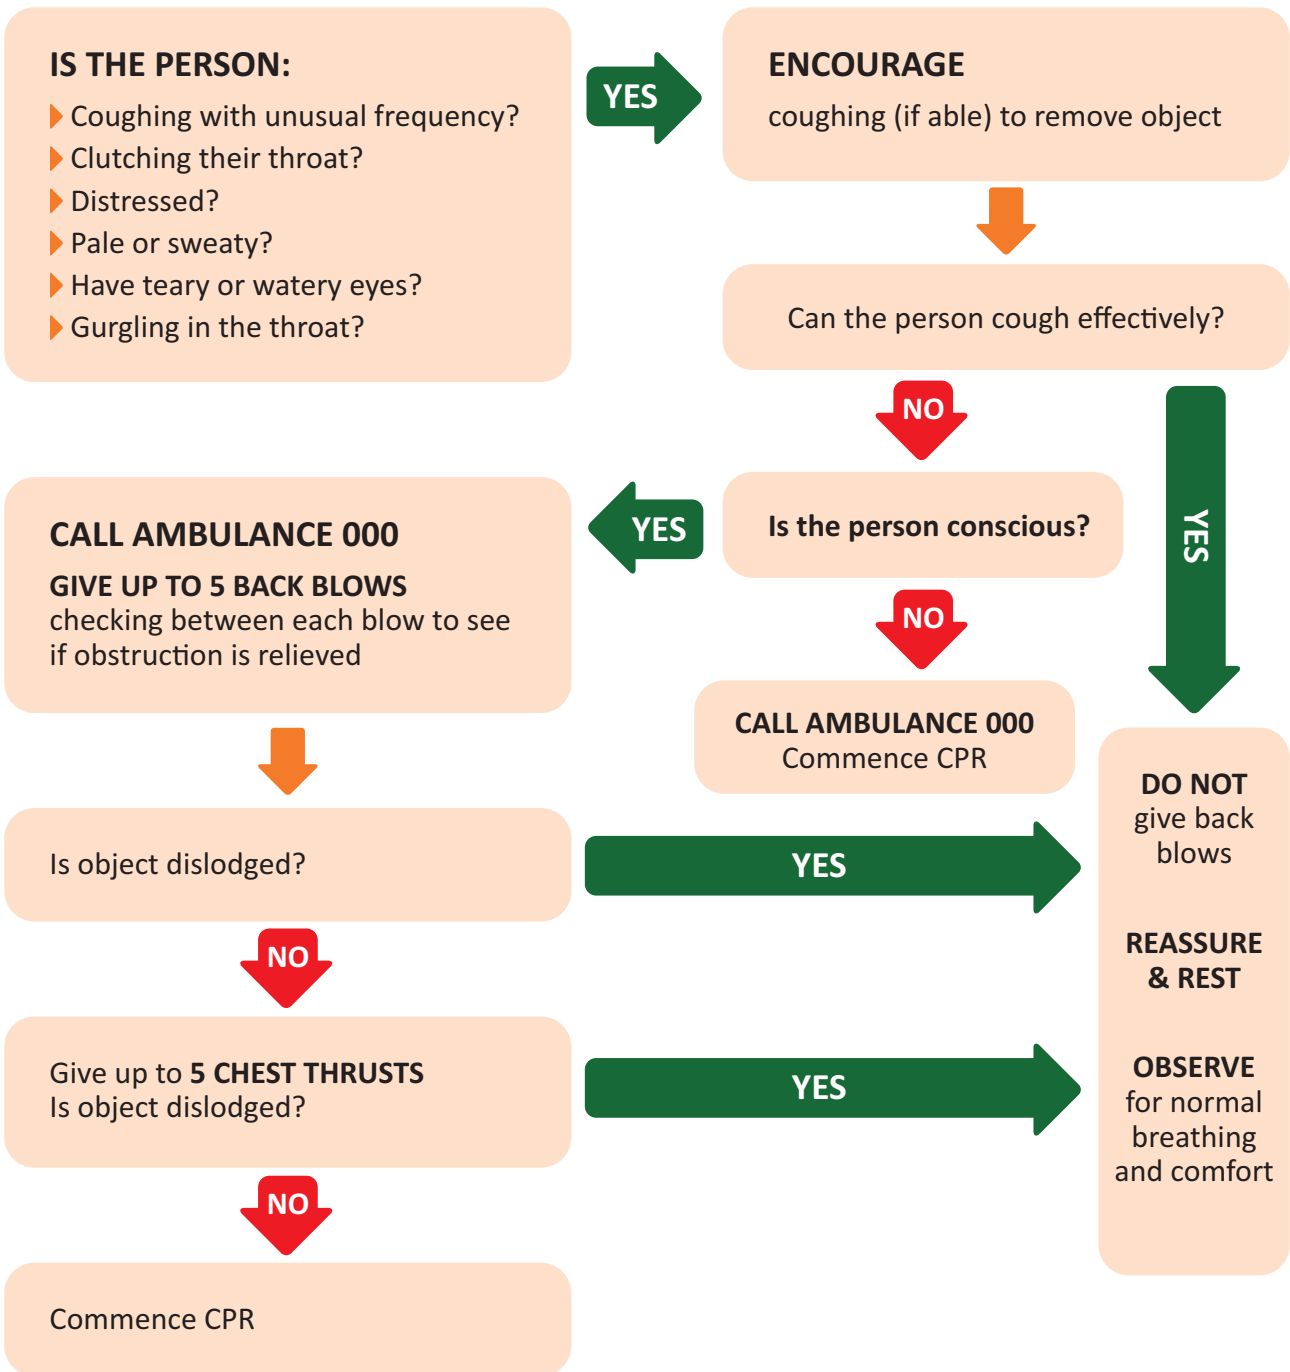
IS THE PERSON:
Coughing with unusual frequency?
Clutching their throat?
Distressed?
Pale or sweaty?
Have teary or watery eyes?
Gurgling in the throat?

YES

ENCOURAGE
coughing (if able) to remove object

Can the person cough effectively?

NO

YES

Is the person conscious?

YES

CALL AMBULANCE 000
GIVE UP TO 5 BACK BLOWS
checking between each blow to see if obstruction is relieved

NO

CALL AMBULANCE 000
Commence CPR

DO NOT give back blows

REASSURE & REST

OBSERVE for normal breathing and comfort

Is object dislodged?

YES

NO

Give up to 5 CHEST THRUSTS
Is object dislodged?

YES

NO

Commence CPR